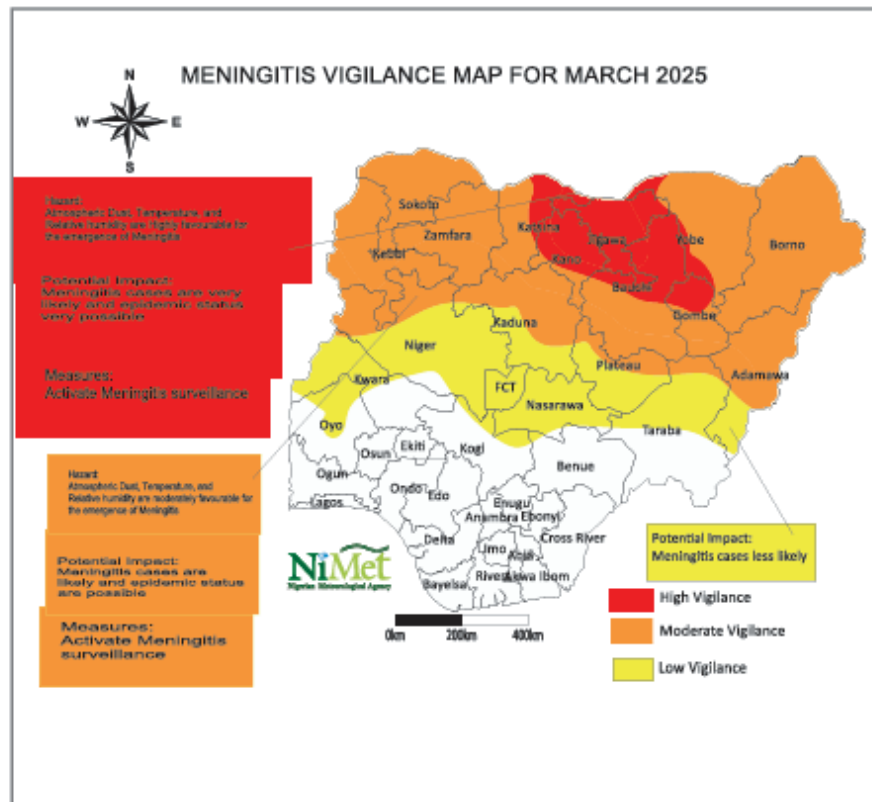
MENINGITIS VIGILANCE MAP FOR MARCH 2025

N
W
E
S

Hazard:
Atmospheric Dust, Temperature, and Relative humidity are highly favourable for the emergence of Meningitis

Potential Impact:
Meningitis cases are very likely and epidemic status very possible

Measures:
Activate Meningitis surveillance

Hazard:
Atmospheric Dust, Temperature, and Relative humidity are moderately favourable for the emergence of Meningitis

Potential Impact:
Meningitis cases are likely and epidemic status are possible

Measures:
Activate Meningitis surveillance

Sokoto
Zamfara
Kebbi
Katsina
Jigawa
Yobe
Borno
Kano
Bauchi
Gombe
Kaduna
Niger
Plateau
Adamawa
Kwara
FCT
Nasarawa
Taraba
Oyo
Ekiti
Kogi
Osun
Ogun
Ondo
Edo
Benue
Lagos
Enugu
Anambra
Ebonyi
Delta
Cross River
Imo
Abia
Rivers
Akwa Ibom
Bayelsa

NiMet
Nigerian Meteorological Agency

0km
200km
400km

Potential Impact:
Meningitis cases less likely

High Vigilance
Moderate Vigilance
Low Vigilance